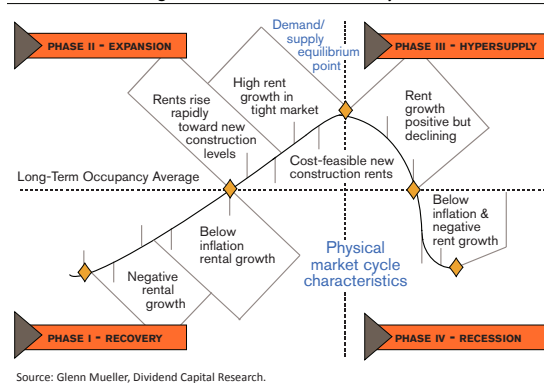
PHASE II – EXPANSION

Demand/ supply equilibrium point

PHASE III – HYPERSUPPLY

High rent growth in tight market

Rents rise rapidly toward new construction levels

Rent growth positive but declining

Cost-feasible new construction rents

Long-Term Occupancy Average

Below inflation & negative rent growth

Below inflation rental growth

Physical market cycle characteristics

Negative rental growth

PHASE I – RECOVERY

PHASE IV – RECESSION

Source: Glenn Mueller, Dividend Capital Research.